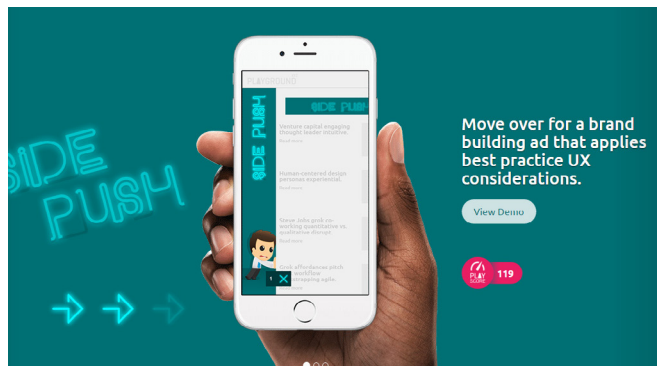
SIDE PUSH

PLAYGROUND

SIDE PUSH

SIDE PUSH

Venture capital engaging thought leader initiative.

Read more

Human-centered design personas experiential.

Read more

Steve Jobs geek re-working quantitative vs. qualitative disrupt.

Read more

Grok affordances pitch deck workflow bootstrapping agile.

Read more

Move over for a brand building ad that applies best practice UX considerations.

View Demo

PLAY SCORE

119